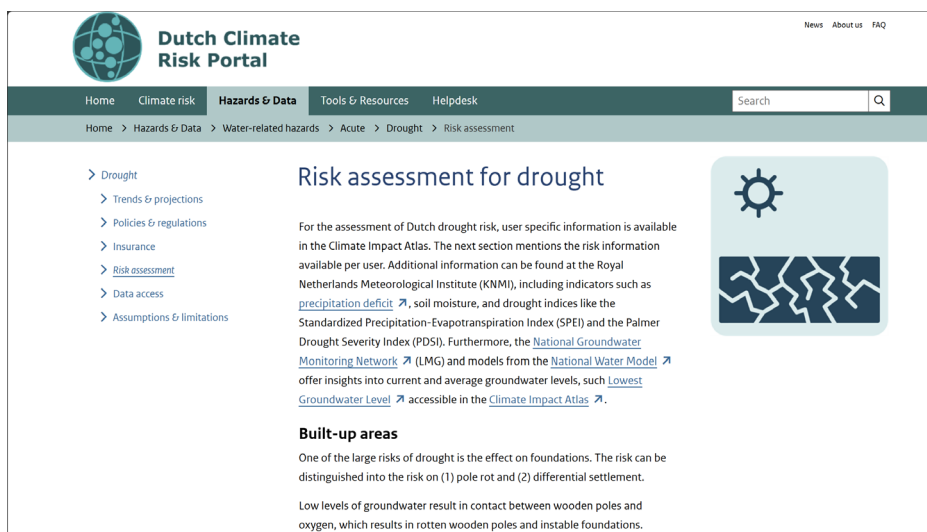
Dutch Climate Risk Portal

News About us FAQ

Home Climate risk Hazards & Data Tools & Resources Helpdesk Search

Home > Hazards & Data > Water-related hazards > Acute > Drought > Risk assessment

> Drought
> Trends & projections
> Policies & regulations
> Insurance
> Risk assessment
> Data access
> Assumptions & limitations

Risk assessment for drought

For the assessment of Dutch drought risk, user specific information is available in the Climate Impact Atlas. The next section mentions the risk information available per user. Additional information can be found at the Royal Netherlands Meteorological Institute (KNMI), including indicators such as precipitation deficit ↗, soil moisture, and drought indices like the Standardized Precipitation-Evapotranspiration Index (SPEI) and the Palmer Drought Severity Index (PDSI). Furthermore, the National Groundwater Monitoring Network ↗ (LMG) and models from the National Water Model ↗ offer insights into current and average groundwater levels, such Lowest Groundwater Level ↗ accessible in the Climate Impact Atlas ↗.

Built-up areas

One of the large risks of drought is the effect on foundations. The risk can be distinguished into the risk on (1) pole rot and (2) differential settlement.

Low levels of groundwater result in contact between wooden poles and oxygen, which results in rotten wooden poles and instable foundations.